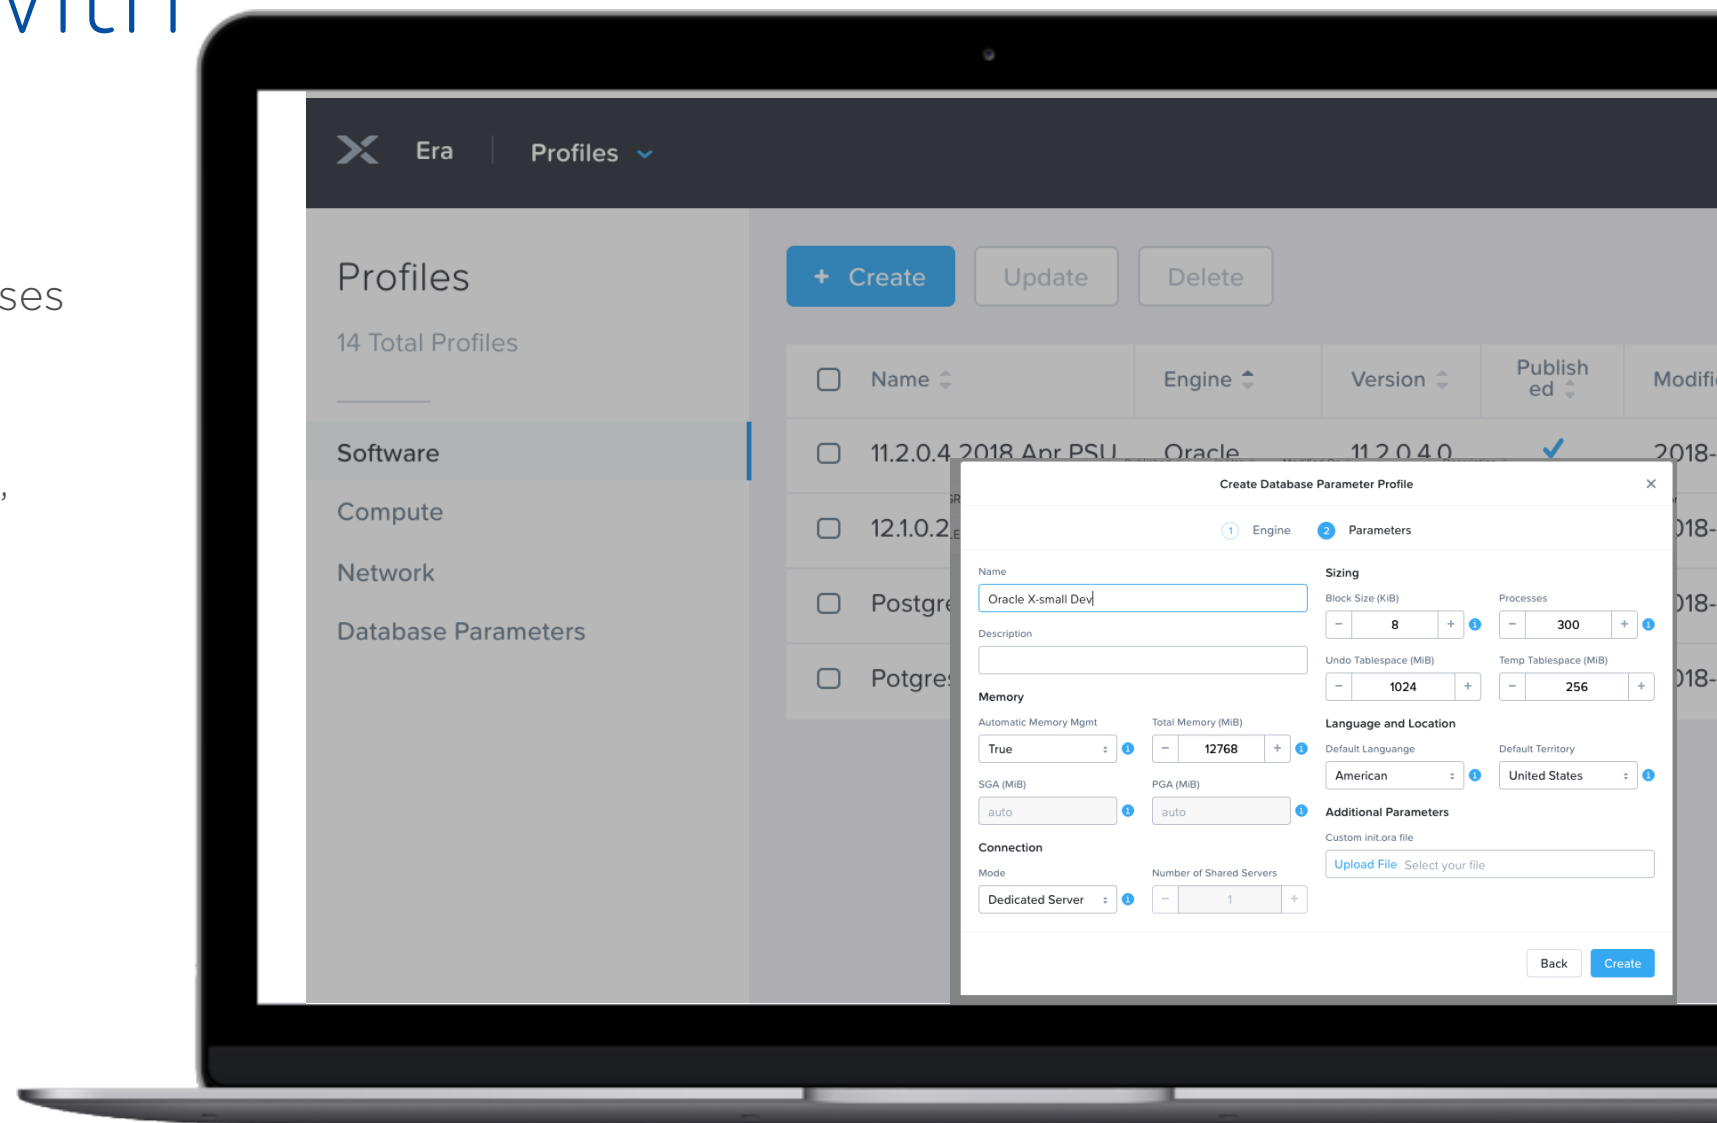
vith

ses

,

Era | Profiles

Profiles

14 Total Profiles

Software

Compute

Network

Database Parameters

+ Create | Update | Delete

| | Name | Engine | Version | Published | Modifi |
|---|---|---|---|---|---|
| | 11.2.0.4 2018 Apr PSU | Oracle | 11.2.0.4.0 | ✓ | 2018- |
| | 12.1.0.2 | | | | 018- |
| | Postgre | | | | 018- |
| | Potgres | | | | 018- |

Create Database Parameter Profile ×

1 Engine 2 Parameters

Name
Oracle X-small Dev

Description

Memory

Automatic Memory Mgmt
True

Total Memory (MiB)
− 12768 +

SGA (MiB)
auto

PGA (MiB)
auto

Connection

Mode
Dedicated Server

Number of Shared Servers
− 1 +

Sizing

Block Size (KiB)
− 8 +

Processes
− 300 +

Undo Tablespace (MiB)
− 1024 +

Temp Tablespace (MiB)
− 256 +

Language and Location

Default Langunage
American

Default Territory
United States

Additional Parameters

Custom init.ora file
Upload File Select your file

Back Create